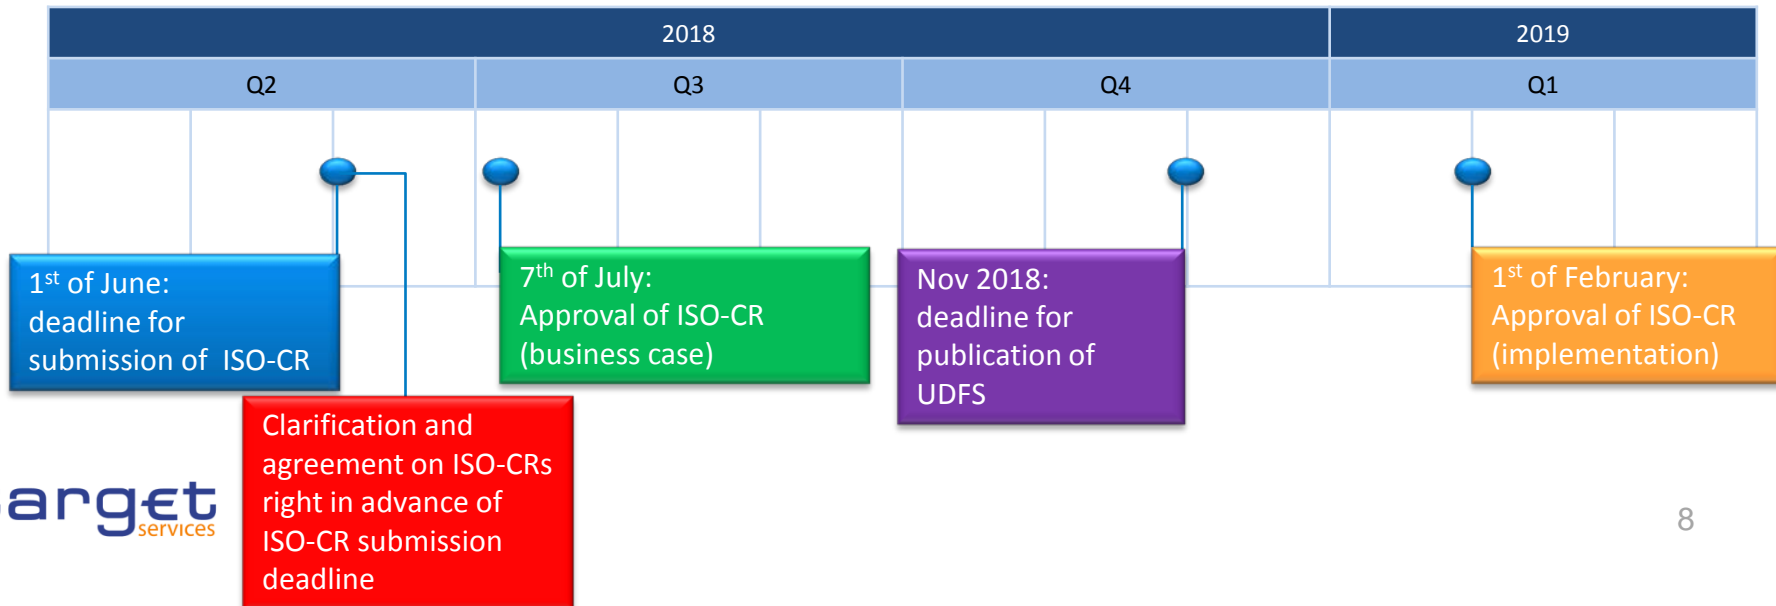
| 2018 | | | 2019 |
|---|---|---|---|
| Q2 | Q3 | Q4 | Q1 |

1$^{st}$ of June: deadline for submission of ISO-CR

7$^{th}$ of July: Approval of ISO-CR (business case)

Nov 2018: deadline for publication of UDFS

1$^{st}$ of February: Approval of ISO-CR (implementation)

Clarification and agreement on ISO-CRs right in advance of ISO-CR submission deadline

arget services

8